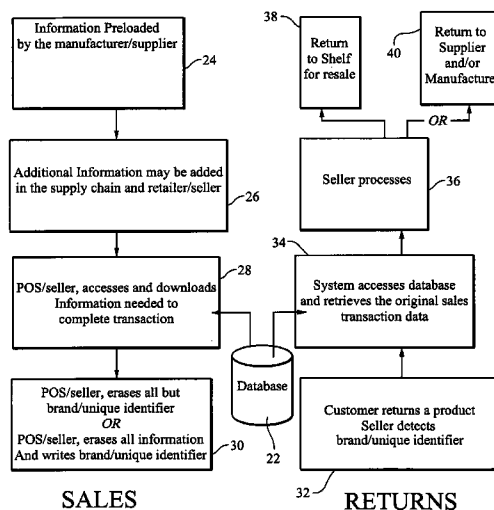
Information Preloaded by the manufacturer/supplier
24

Additional Information may be added in the supply chain and retailer/seller
26

POS/seller, accesses and downloads Information needed to complete transaction
28

POS/seller, erases all but brand/unique identifier
OR
POS/seller, erases all information And writes brand/unique identifier
30

SALES

Database
22

38
Return to Shelf for resale

40
Return to Supplier and/or Manufacture

OR

Seller processes
36

34
System accesses database and retrieves the original sales transaction data

Customer returns a product Seller detects brand/unique identifier

32

RETURNS